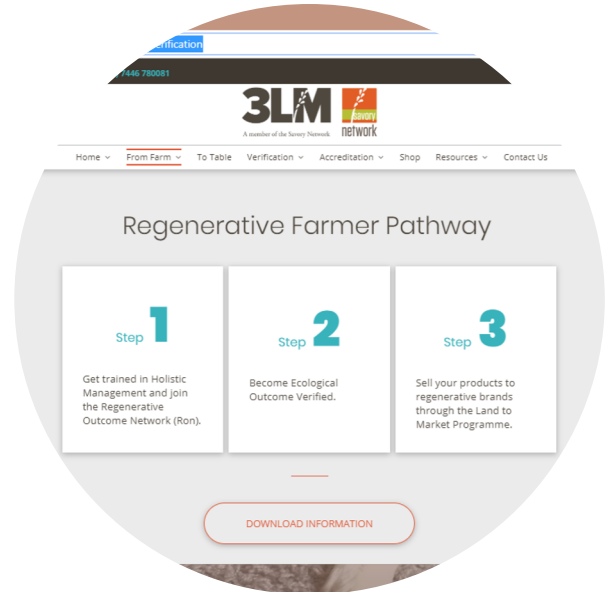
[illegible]erification

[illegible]7446 780081

3LM

A member of the Savory Network

savory network

Home From Farm To Table Verification Accreditation Shop Resources Contact Us

Regenerative Farmer Pathway

Step 1

Get trained in Holistic Management and join the Regenerative Outcome Network (Ron).

Step 2

Become Ecological Outcome Verified.

Step 3

Sell your products to regenerative brands through the Land to Market Programme.

DOWNLOAD INFORMATION